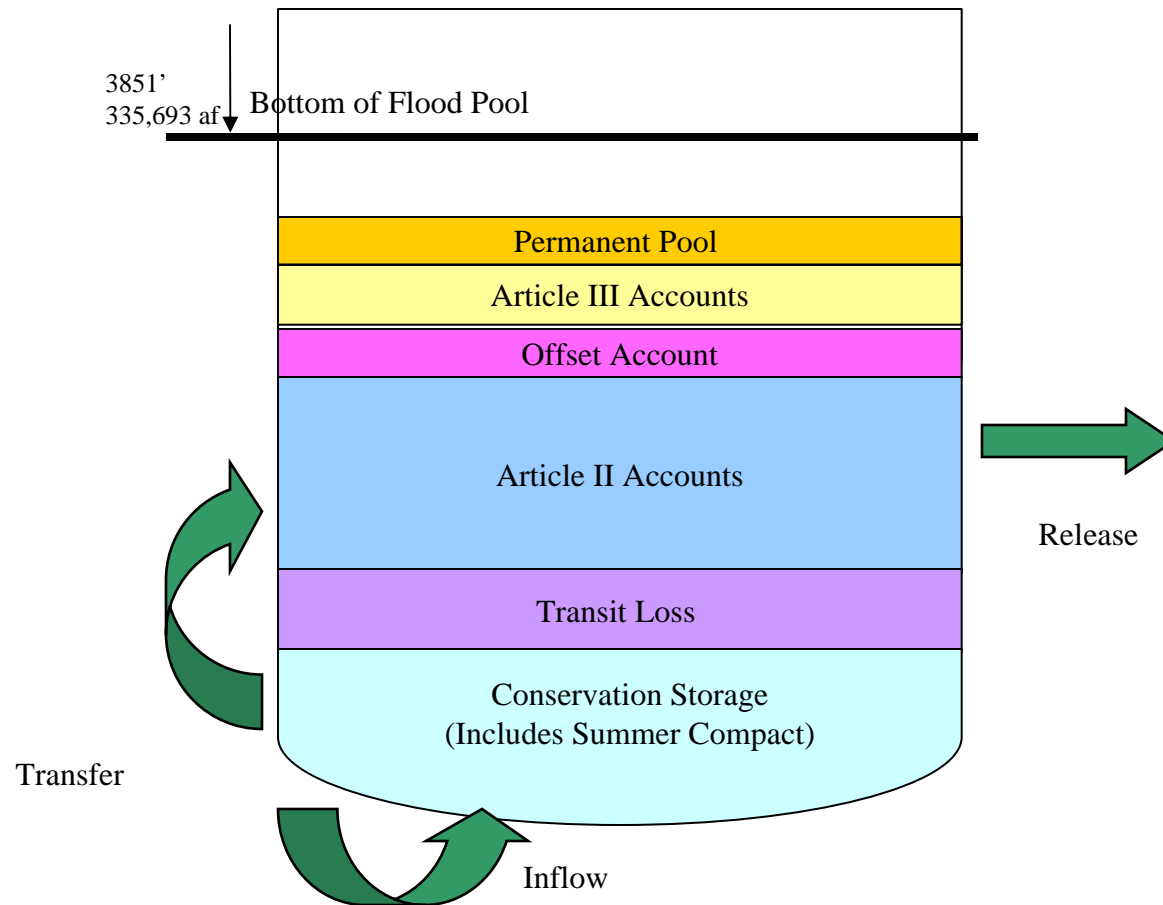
3851’
335,693 af

Bottom of Flood Pool

Permanent Pool

Article III Accounts

Offset Account

Article II Accounts

Release

Transit Loss

Conservation Storage
(Includes Summer Compact)

Transfer

Inflow